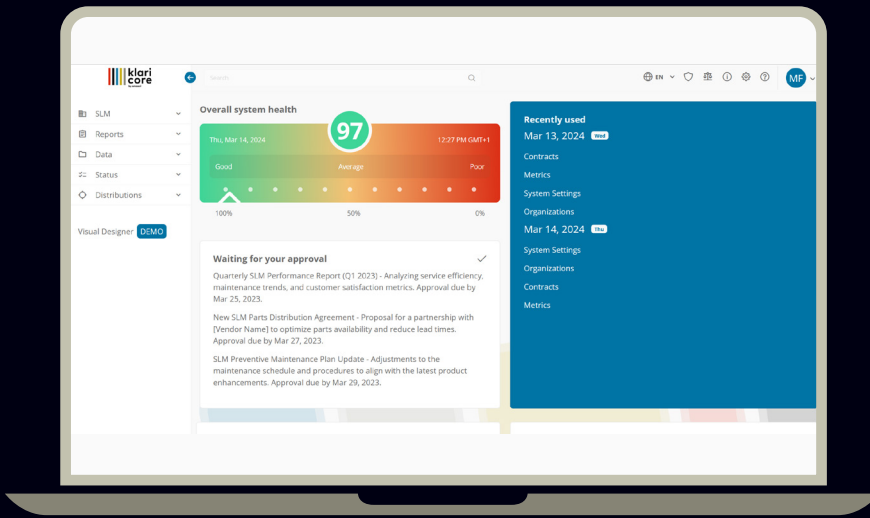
klari core

Search

EN

MF

SLM
Reports
Data
Status
Distributions

Visual Designer DEMO

Overall system health

97

Thu, Mar 14, 2024

12:27 PM GMT+1

Good
Average
Poor

100%
50%
0%

Waiting for your approval

Quarterly SLM Performance Report (Q1 2023) - Analyzing service efficiency, maintenance trends, and customer satisfaction metrics. Approval due by Mar 25, 2023.

New SLM Parts Distribution Agreement - Proposal for a partnership with [Vendor Name] to optimize parts availability and reduce lead times. Approval due by Mar 27, 2023.

SLM Preventive Maintenance Plan Update - Adjustments to the maintenance schedule and procedures to align with the latest product enhancements. Approval due by Mar 29, 2023.

Recently used

Mar 13, 2024 Wed

Contracts
Metrics
System Settings
Organizations

Mar 14, 2024 Thu

System Settings
Organizations
Contracts
Metrics